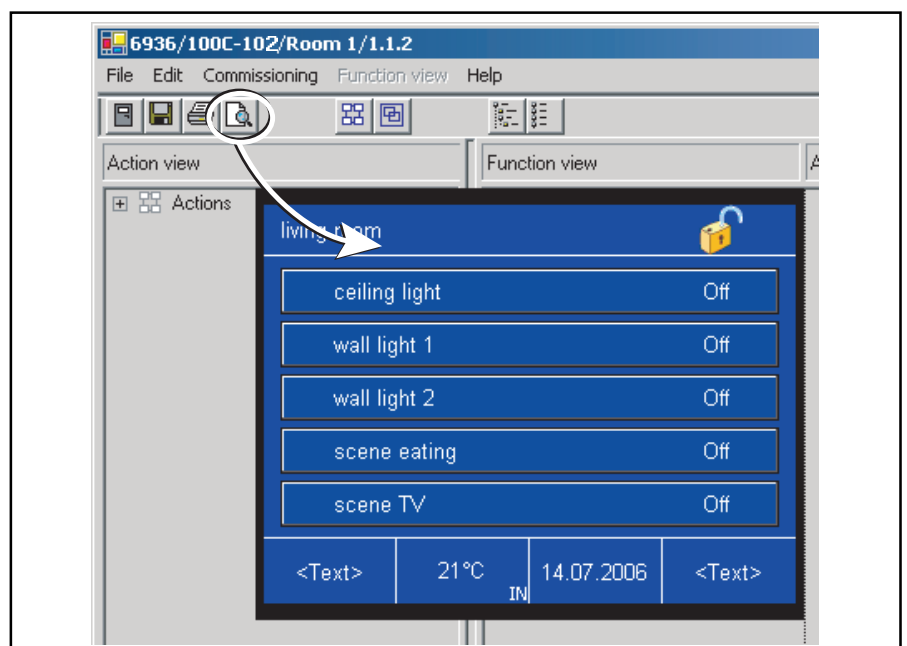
6936/100C-102/Room 1/1.1.2

File Edit Commissioning Function view Help

Action view

Function view

A

Actions

living room

ceiling light Off

wall light 1 Off

wall light 2 Off

scene eating Off

scene TV Off

<Text> 21°C IN 14.07.2006 <Text>